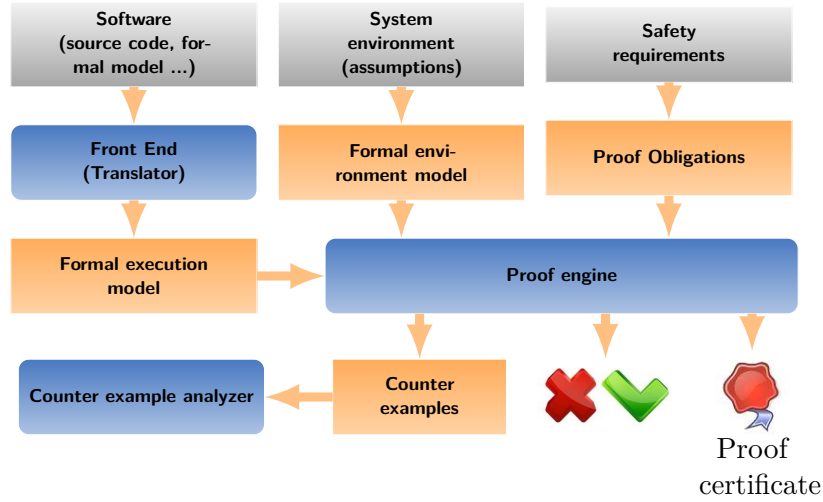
Software
(source code, formal model ...)

System
environment
(assumptions)

Safety
requirements

Front End
(Translator)

Formal environment model

Proof Obligations

Formal execution model

Proof engine

Counter example analyzer

Counter
examples

Proof
certificate